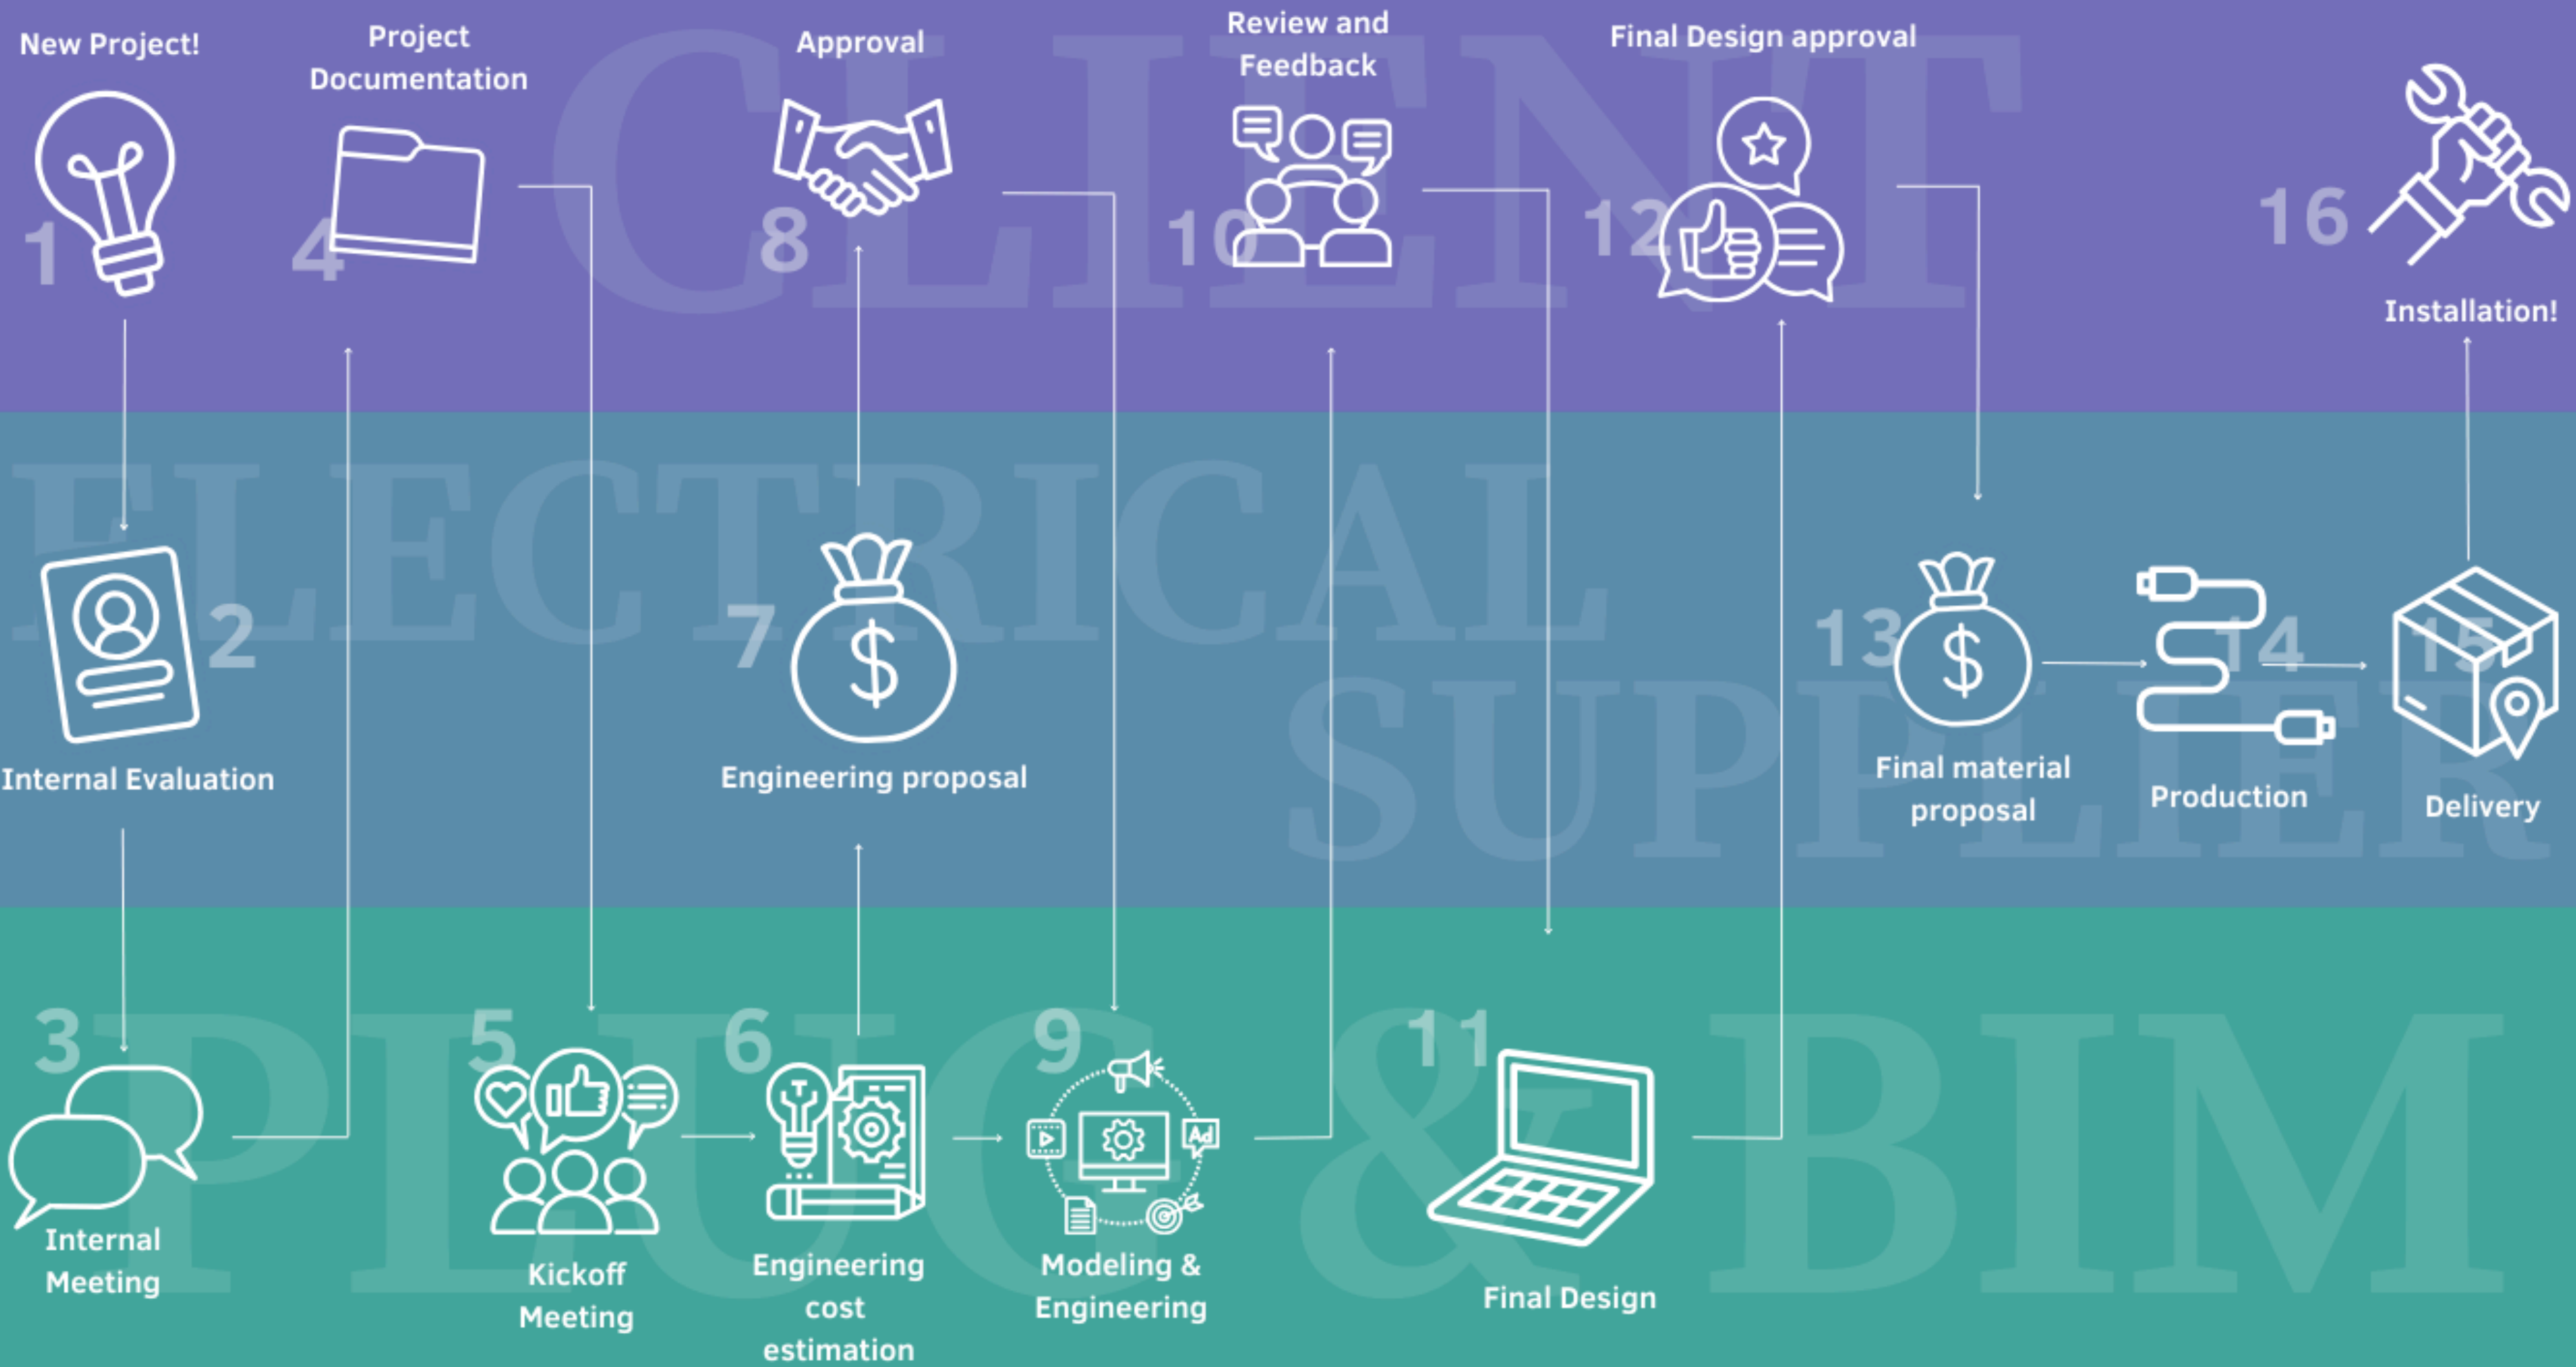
CLIENT

New Project!
1

Project Documentation
4

Approval
8

Review and Feedback
10

Final Design approval
12

16
Installation!

ELECTRICAL SUPPLIER

2
Internal Evaluation

7
Engineering proposal

13
Final material proposal

14
Production

15
Delivery

PLUG & BIM

3
Internal Meeting

5
Kickoff Meeting

6
Engineering cost estimation

9
Modeling & Engineering

11
Final Design